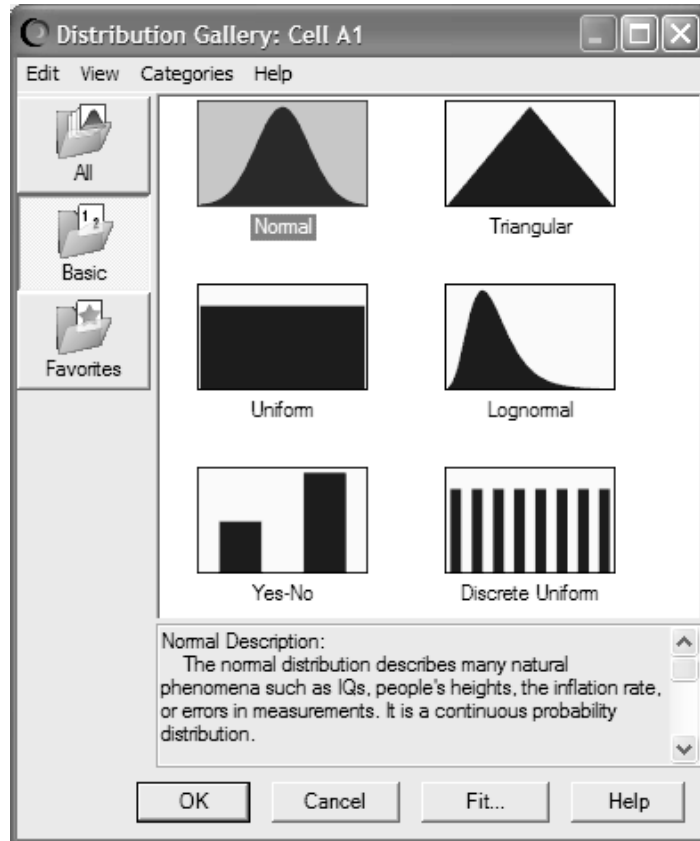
Distribution Gallery: Cell A1

Edit View Categories Help

All

Basic

Favorites

Normal

Triangular

Uniform

Lognormal

Yes-No

Discrete Uniform

Normal Description:
The normal distribution describes many natural phenomena such as IQs, people's heights, the inflation rate, or errors in measurements. It is a continuous probability distribution.

OK Cancel Fit... Help